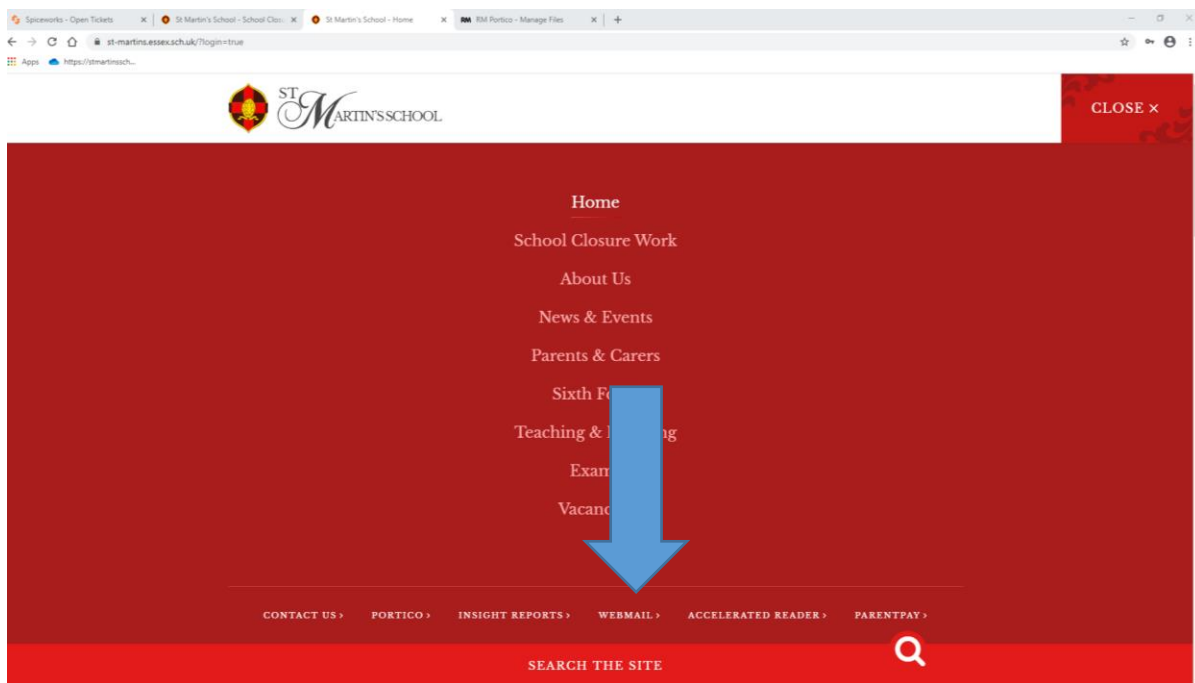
Spiceworks - Open Tickets
St Martin's School - School Clos
St Martin's School - Home
RM Portico - Manage Files

st-martins.essex.sch.uk/?login=true

Apps https://stmartinssch...

ST MARTIN'S SCHOOL

CLOSE ×

Home

School Closure Work

About Us

News & Events

Parents & Carers

Sixth Fo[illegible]

Teaching & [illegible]ng

Exam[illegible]

Vacan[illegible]

CONTACT US › PORTICO › INSIGHT REPORTS › WEBMAIL › ACCELERATED READER › PARENTPAY ›

SEARCH THE SITE